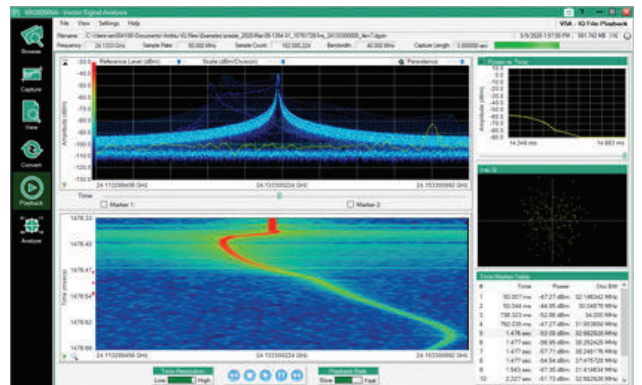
MX280004A - Vector Signal Analysis
File View Settings Help
VISA - IQ File Playback
Filename: C:\Users\...\Documents\Anritsu\IQ Files\Examples\radar_2020-Mar-09-1354-31_10761726-hrs_24133000000_iev=1.dgzm
Frequency: 24.1333 GHz
Sample Rate: 50.000 MHz
Sample Count: 152,500,224
Bandwidth: 40.000 MHz
Capture Length: 3.050000 sec
3/9/2020 1:57:09 PM 561.742 MB
Browser
Capture
View
Convert
Playback
Analyze
Reference Level (dBm)
Scale (dBm/Division)
Persistence
Amplitude (dBm)
-50.0
-60.0
-70.0
-80.0
-90.0
-100.0
-110.0
-120.0
-130.0
-140.0
24.113299456 GHz
24.133300224 GHz
24.153300992 GHz
Time
Marker 1:
Marker 2:
Power vs. Time
Amplitude (dBm)
14.349 ms
14.863 ms
I vs. Q
Time (msec)
1478.33
1478.40
1478.47
1478.54
1478.62
1478.69
24.113299456 GHz
24.133300224 GHz
24.153300992 GHz
Time Marker Table
| # | Time | Power | Occ BW |
|---|---|---|---|
| 1 | 50.057 ms | -47.27 dBm | 32.148342 MHz |
| 2 | 50.348 ms | -46.95 dBm | 32.048278 MHz |
| 3 | 736.323 ms | -52.88 dBm | 34.200 MHz |
| 4 | 762.035 ms | -47.27 dBm | 31.953856 MHz |
| 5 | 1.478 sec | -53.08 dBm | 32.882926 MHz |
| 6 | 1.477 sec | -56.95 dBm | 38.252426 MHz |
| 7 | 1.477 sec | -57.71 dBm | 38.248176 MHz |
| 8 | 1.477 sec | -54.54 dBm | 37.475728 MHz |
| 9 | 1.543 sec | -47.35 dBm | 31.618634 MHz |
| 10 | 2.227 sec | -51.73 dBm | 32.882926 MHz |
Time Resolution
Low High
Playback Rate
Slow Fast